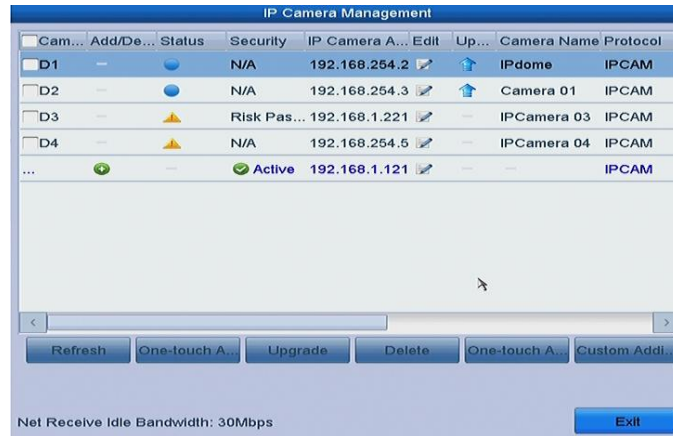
IP Camera Management

| Cam... | Add/De... | Status | Security | IP Camera A... | Edit | Up... | Camera Name | Protocol |
|---|---|---|---|---|---|---|---|---|
| D1 | - | | N/A | 192.168.254.2 | | | IPdome | IPCAM |
| D2 | - | | N/A | 192.168.254.3 | | | Camera 01 | IPCAM |
| D3 | - | | Risk Pas... | 192.168.1.221 | | - | IPCamera 03 | IPCAM |
| D4 | - | | N/A | 192.168.254.5 | | - | IPCamera 04 | IPCAM |
| ... | | - | Active | 192.168.1.121 | | - | - | IPCAM |

Refresh | One-touch A... | Upgrade | Delete | One-touch A... | Custom Addi...

Net Receive Idle Bandwidth: 30Mbps

Exit